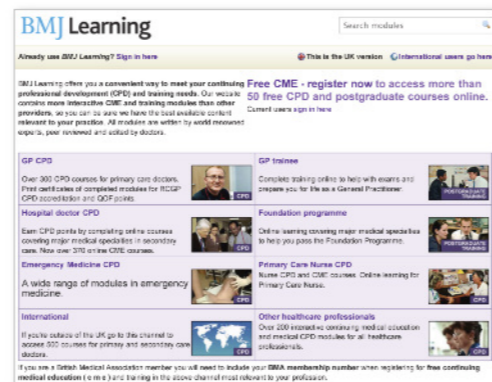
BMJ Learning

Search modules

Already use BMJ Learning? Sign in here

This is the UK version

International users go here

BMJ Learning offers you a convenient way to meet your continuing professional development (CPD) and training needs. Our website contains more interactive CME and training modules than other providers, so you can be sure we have the best available content relevant to your practice. All modules are written by world renowned experts, peer reviewed and edited by doctors.

Free CME - register now to access more than 50 free CPD and postgraduate courses online.

Current users sign in here

GP CPD

Over 300 CPD courses for primary care doctors. Print certificates of completed modules for RCGP CPD accreditation and QOF points.

CPD

GP trainee

Complete training online to help with exams and prepare you for life as a General Practitioner.

POSTGRADUATE TRAINING

Hospital doctor CPD

Earn CPD points by completing online courses covering major medical specialties in secondary care. Now over 370 online CME courses.

CPD

Foundation programme

Online learning covering major medical specialties to help you pass the Foundation Programme.

POSTGRADUATE TRAINING

Emergency Medicine CPD

A wide range of modules in emergency medicine.

CPD

Primary Care Nurse CPD

Nurse CPD and CME courses. Online learning for Primary Care Nurse.

CPD

International

If you're outside of the UK go to this channel to access 300 courses for primary and secondary care doctors.

CPD

Other healthcare professionals

Over 200 interactive continuing medical education and medical CPD modules for all healthcare professionals.

CPD

If you are a British Medical Association member you will need to include your BMA membership number when registering for free continuing medical education ( c m e ) and training in the above channel most relevant to your profession.